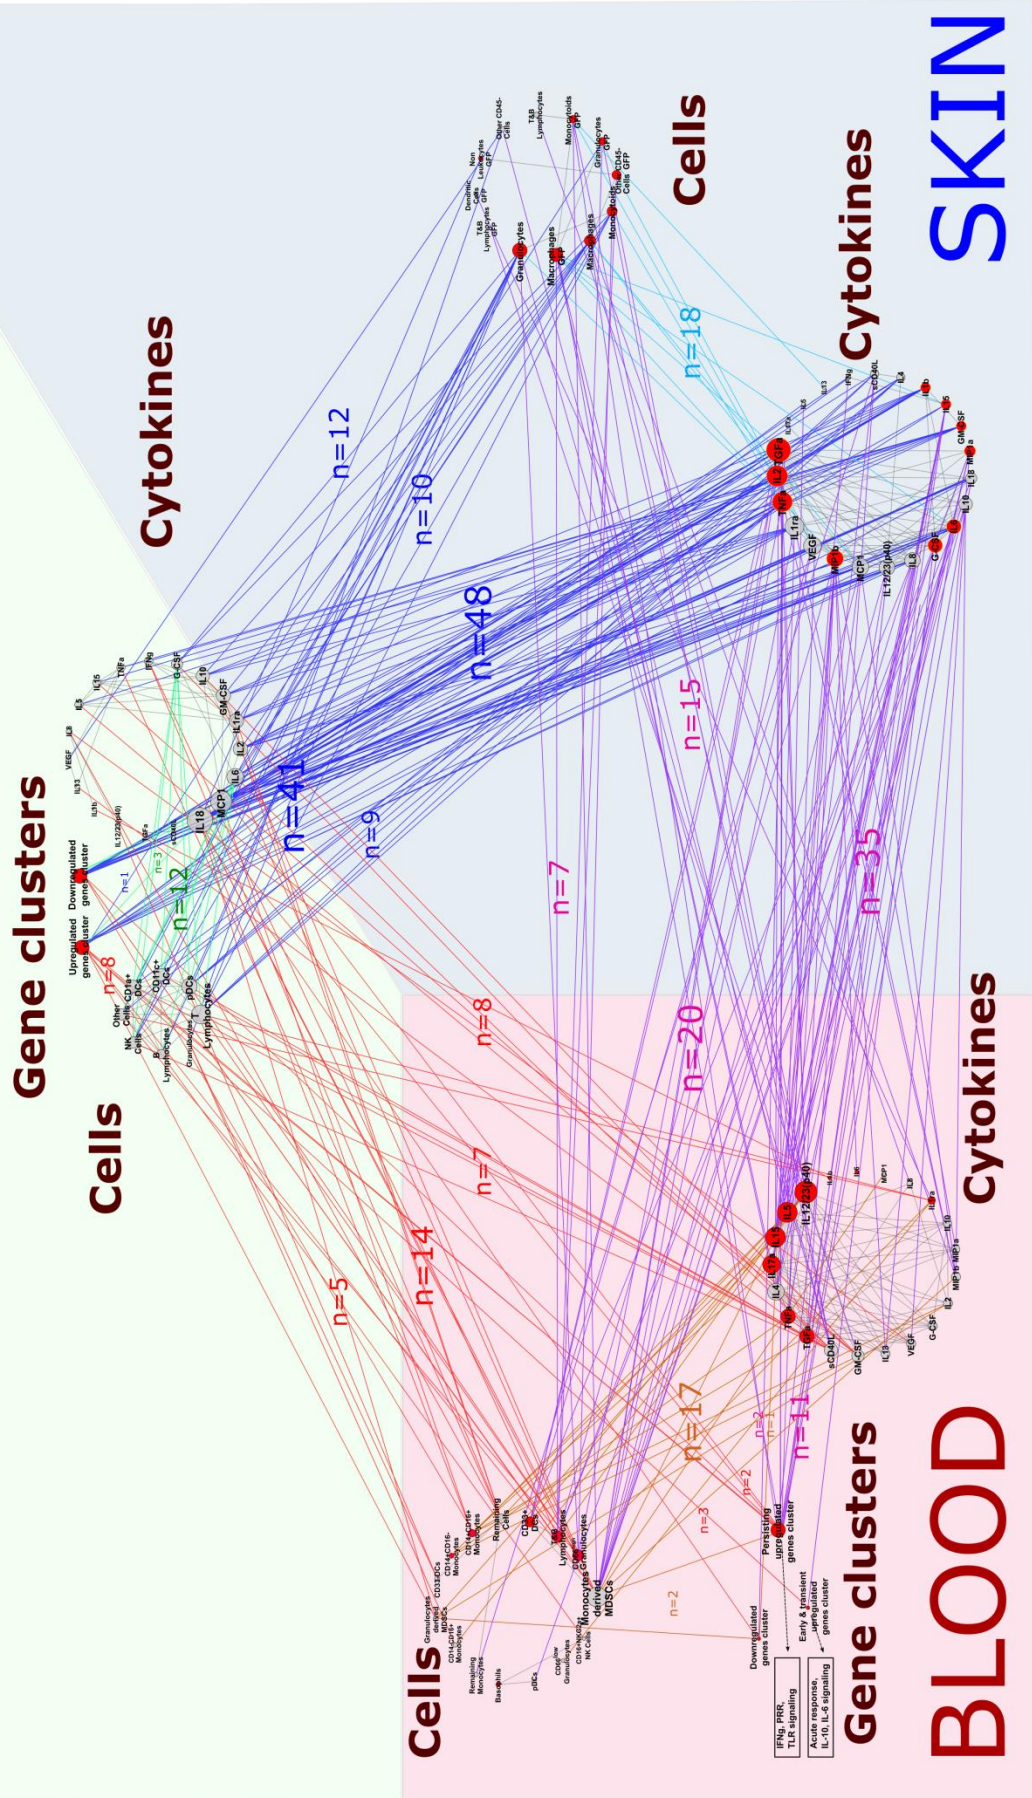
SKIN

Cells

Cytokines

Cytokines

Gene clusters

Cells

Cytokines

Gene clusters

Cells

BLOOD

n=12

n=10

n=18

n=48

n=41

n=9

n=15

n=7

n=35

n=1

n=3

n=12

n=8

n=8

n=20

n=7

n=14

n=5

n=17

n=11

n=2

n=2

n=3

n=2

n=2

Upregulated genes cluster

Downregulated genes cluster

Persisting upregulated genes cluster

Early & transient upregulated genes cluster

Downregulated genes cluster

IFNg, PRR, TLR signaling

Acute response, IL-10, IL-6 signaling

Granulocytes

Macrophages GFP

Macrophages

Monocytoids

Monocytoids GFP

Granulocytes GFP

Other CD45- Cells GFP

T&B Lymphocytes

Other CD45- Cells

Non Leukocytes GFP

Dendritic Cells GFP

T&B Lymphocytes GFP

IL2

TGFa

TNFa

IL1ra

VEGF

IL1b

MCP1

IL12/23(p40)

IL8

G-CSF

IL6

IL10

IL18

MIP1a

GM-CSF

IL15

IL1b

IL4

sCD40L

IFNg

IL13

IL5

IL17

TNFa

IL15

IL5

IFNg

G-CSF

IL10

GM-CSF

IL1ra

IL2

IL6

MCP1

IL18

sCD40L

TGFa

IL12/23(p40)

IL1b

IL13

VEGF

IL8

NK Cells

Other Cells

CD8a+ DCs

CD11c+ DCs

B Lymphocytes

Granulocytes

pDCs

T Lymphocytes

IL1b

IL5

IL12/23(p40)

IL4

IL17

TNFa

TGFa

sCD40L

GM-CSF

IL13

VEGF

G-CSF

IL2

MIP1b

MIP1a

IL10

IL1ra

IL8

MCP1

IL6

IL4b

Granulocytes derived MDSCs

CD33DCs

CD14+CD16- Monocytes

CD14+CD16+ Monocytes

Remaining Cells

CD33+ DCs

T&B Lymphocytes

Granulocytes

Monocytes derived MDSCs

CD14-CD16+ Monocytes

Remaining Monocytes

Basophils

pDCs

CD56low Granulocytes

CD56+NKG2+ NK Cells